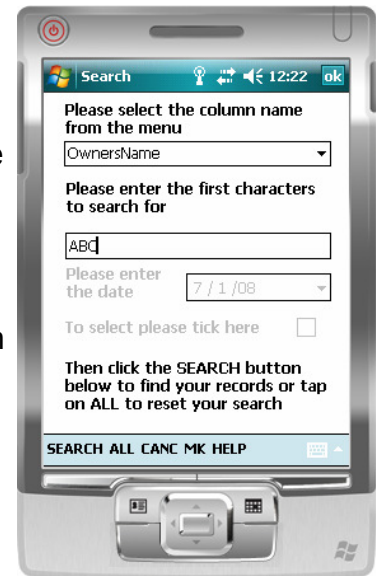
Search 12:22 ok

Please select the column name from the menu

OwnersName

Please enter the first characters to search for

ABC

Please enter the date

7 / 1 /08

To select please tick here

Then click the SEARCH button below to find your records or tap on ALL to reset your search

SEARCH ALL CANC MK HELP